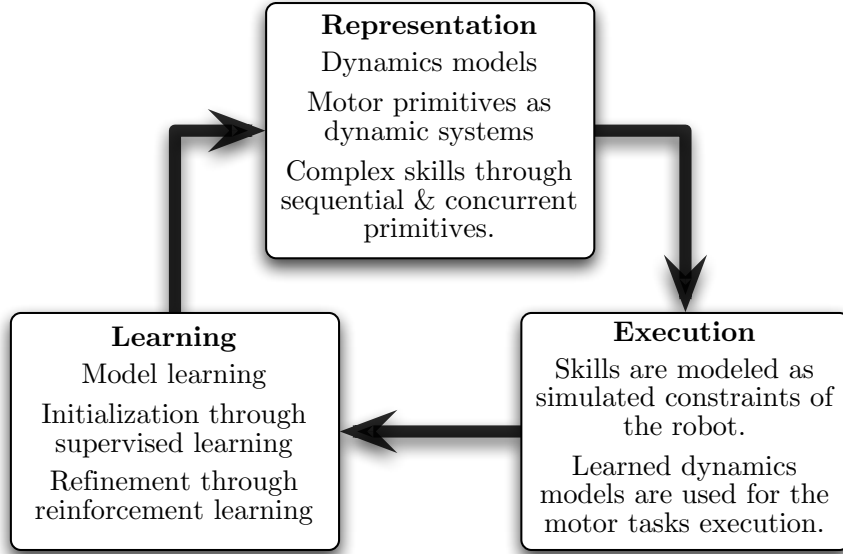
**Representation**

Dynamics models

Motor primitives as dynamic systems

Complex skills through sequential & concurrent primitives.

**Execution**

Skills are modeled as simulated constraints of the robot.

Learned dynamics models are used for the motor tasks execution.

**Learning**

Model learning

Initialization through supervised learning

Refinement through reinforcement learning